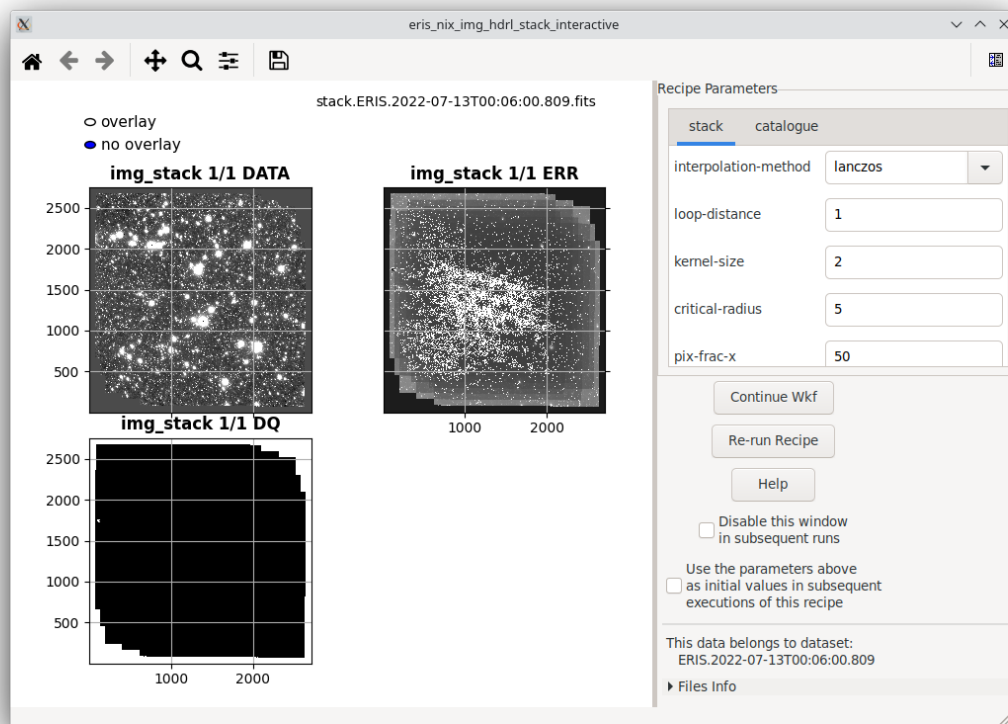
eris_nix_img_hdrl_stack_interactive

stack.ERIS.2022-07-13T00:06:00.809.fits

overlay
no overlay

img_stack 1/1 DATA
2500
2000
1500
1000
500

img_stack 1/1 ERR
1000
2000

img_stack 1/1 DQ
2500
2000
1500
1000
500
1000
2000

Recipe Parameters
stack
catalogue
interpolation-method
lanczos
loop-distance
1
kernel-size
2
critical-radius
5
pix-frac-x
50

Continue Wkf
Re-run Recipe
Help
Disable this window in subsequent runs
Use the parameters above as initial values in subsequent executions of this recipe

This data belongs to dataset:
ERIS.2022-07-13T00:06:00.809
Files Info